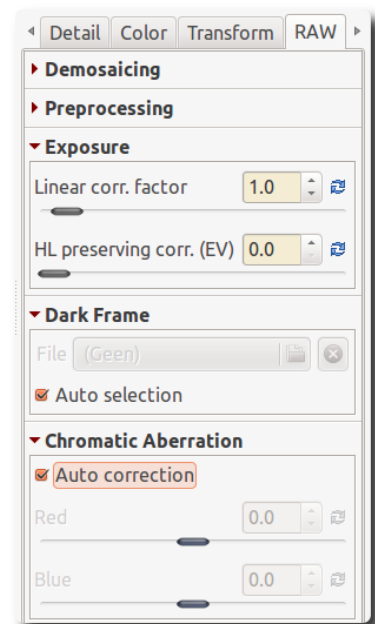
Detail Color Transform RAW

Demosaicing

Preprocessing

Exposure

Linear corr. factor 1.0

HL preserving corr. (EV) 0.0

Dark Frame

File (Geen)

Auto selection

Chromatic Aberration

Auto correction

Red 0.0

Blue 0.0